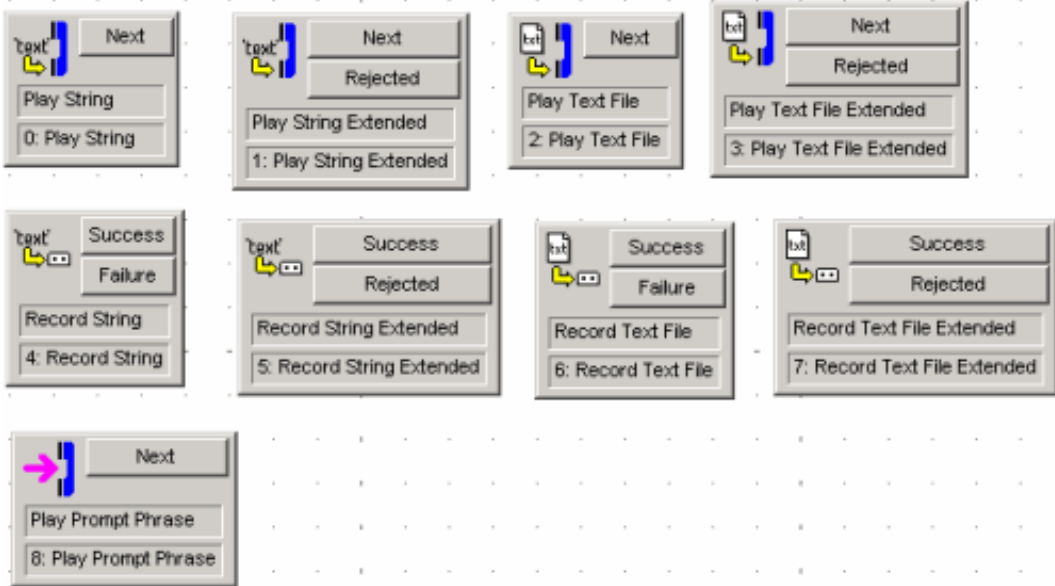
'text'
Next
Play String
0: Play String

'text'
Next
Rejected
Play String Extended
1: Play String Extended

txt
Next
Play Text File
2: Play Text File

txt
Next
Rejected
Play Text File Extended
3: Play Text File Extended

'text'
Success
Failure
Record String
4: Record String

'text'
Success
Rejected
Record String Extended
5: Record String Extended

txt
Success
Failure
Record Text File
6: Record Text File

txt
Success
Rejected
Record Text File Extended
7: Record Text File Extended

Next
Play Prompt Phrase
8: Play Prompt Phrase